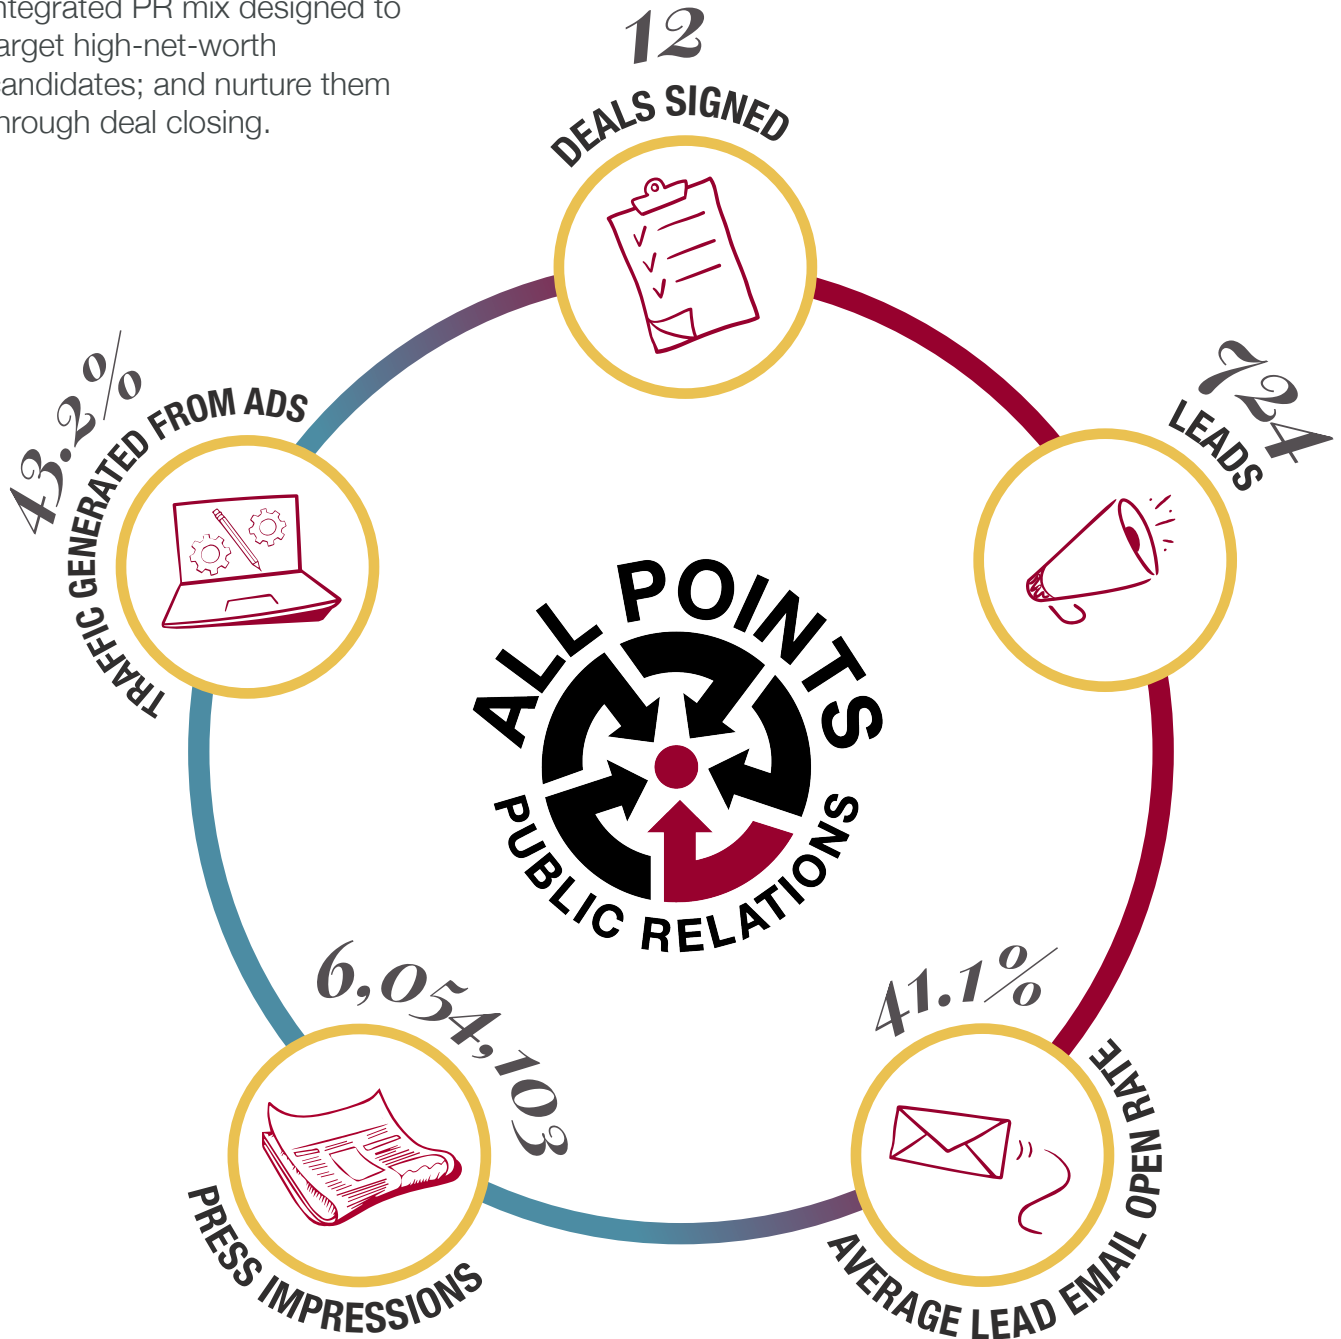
ntegrated PR mix designed to arget high-net-worth andidates; and nurture them nrough deal closing.

12
DEALS SIGNED

724
LEADS

41.1%
AVERAGE LEAD EMAIL OPEN RATE

6,054,103
PRESS IMPRESSIONS

43.2%
TRAFFIC GENERATED FROM ADS

ALL POINTS
PUBLIC RELATIONS